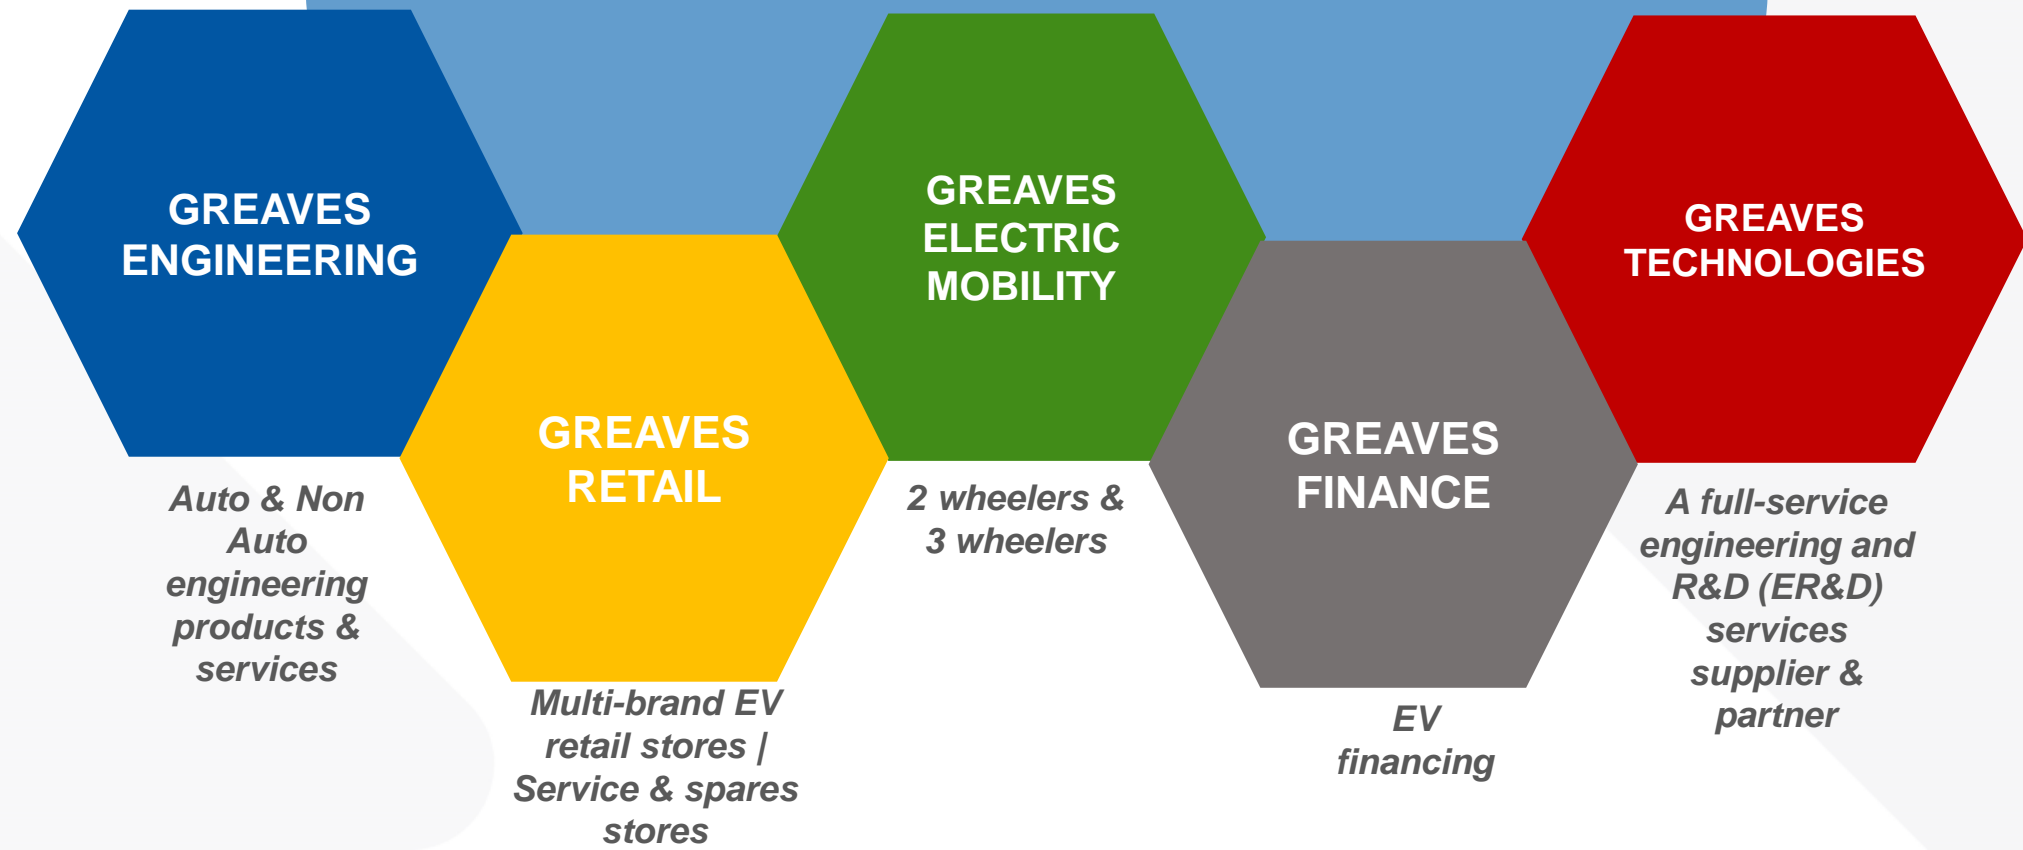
GREAVES ENGINEERING

Auto & Non Auto engineering products & services

GREAVES RETAIL

Multi-brand EV retail stores | Service & spares stores

GREAVES ELECTRIC MOBILITY

2 wheelers & 3 wheelers

GREAVES FINANCE

EV financing

GREAVES TECHNOLOGIES

A full-service engineering and R&D (ER&D) services supplier & partner